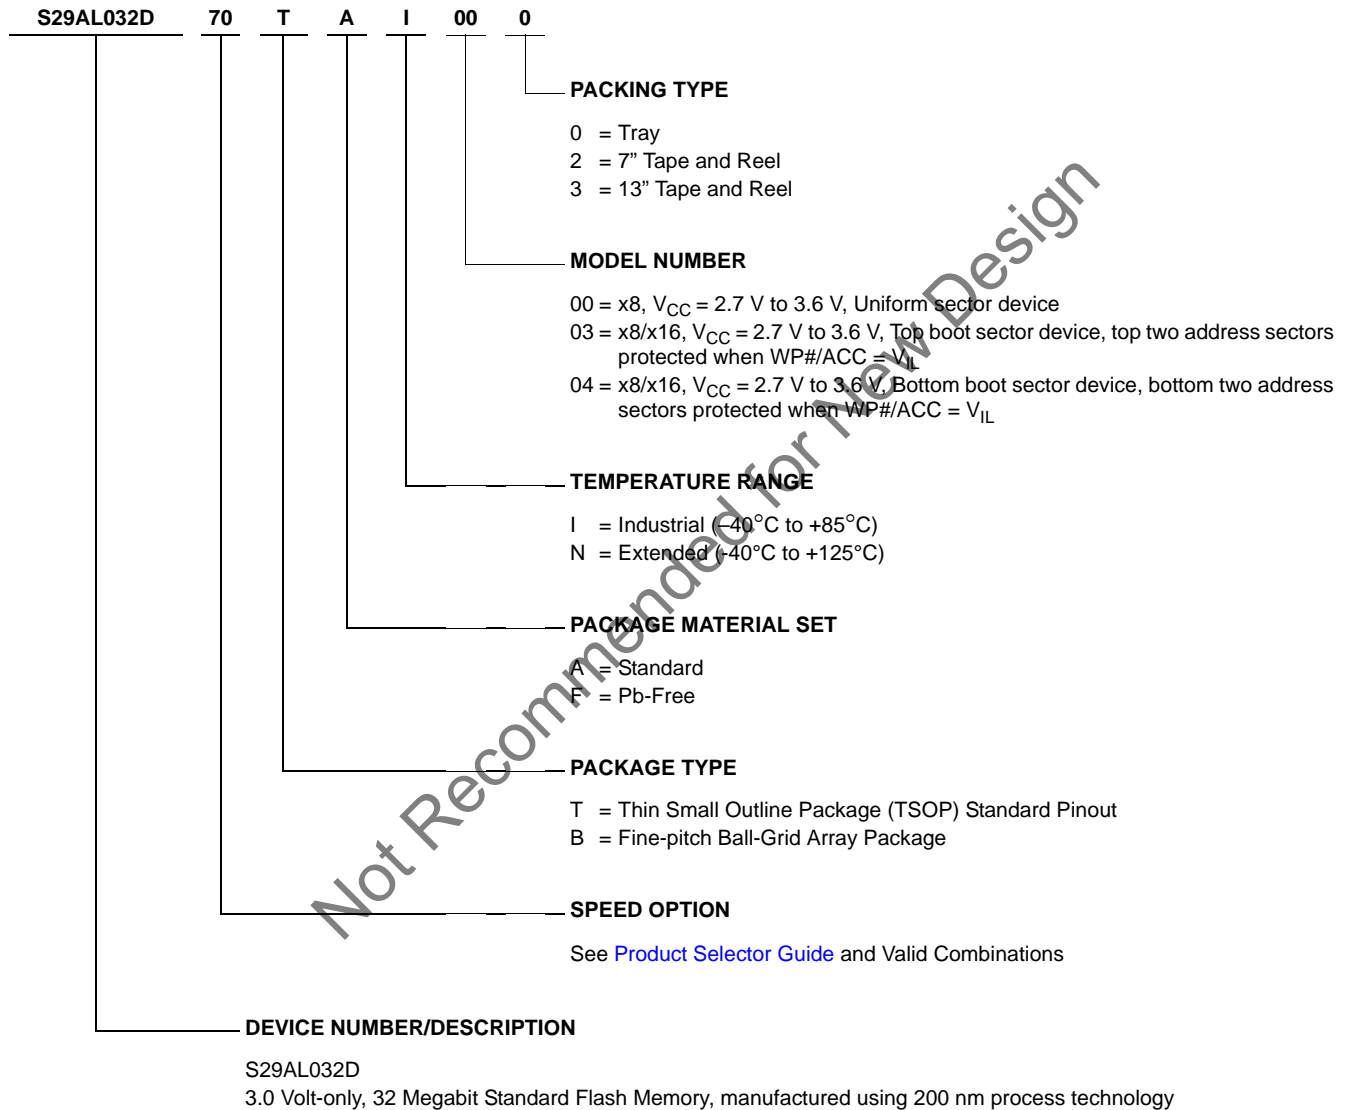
S29AL032D 70 T A I 00 0

PACKING TYPE

0 = Tray
2 = 7” Tape and Reel
3 = 13” Tape and Reel

MODEL NUMBER

00 = x8, $V_{CC}$ = 2.7 V to 3.6 V, Uniform sector device
03 = x8/x16, $V_{CC}$ = 2.7 V to 3.6 V, Top boot sector device, top two address sectors protected when WP#/ACC = $V_{IL}$
04 = x8/x16, $V_{CC}$ = 2.7 V to 3.6 V, Bottom boot sector device, bottom two address sectors protected when WP#/ACC = $V_{IL}$

TEMPERATURE RANGE

I = Industrial (–40°C to +85°C)
N = Extended (-40°C to +125°C)

PACKAGE MATERIAL SET

A = Standard
F = Pb-Free

PACKAGE TYPE

T = Thin Small Outline Package (TSOP) Standard Pinout
B = Fine-pitch Ball-Grid Array Package

SPEED OPTION

See Product Selector Guide and Valid Combinations

DEVICE NUMBER/DESCRIPTION

S29AL032D
3.0 Volt-only, 32 Megabit Standard Flash Memory, manufactured using 200 nm process technology

Not Recommended for New Design